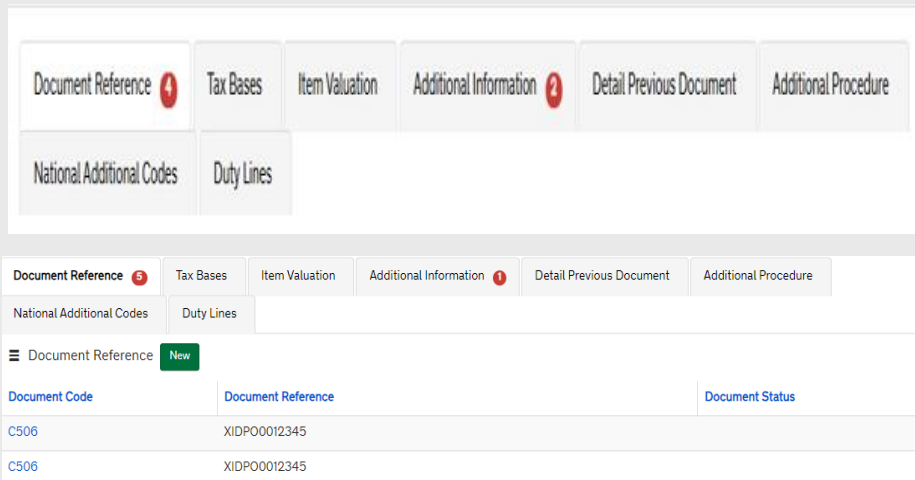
Document Reference 4 Tax Bases Item Valuation Additional Information 2 Detail Previous Document Additional Procedure
National Additional Codes Duty Lines

Document Reference 5 Tax Bases Item Valuation Additional Information 1 Detail Previous Document Additional Procedure
National Additional Codes Duty Lines

Document Reference New

| Document Code | Document Reference | Document Status |
|---|---|---|
| C506 | XIDPO0012345 | |
| C506 | XIDPO0012345 | |